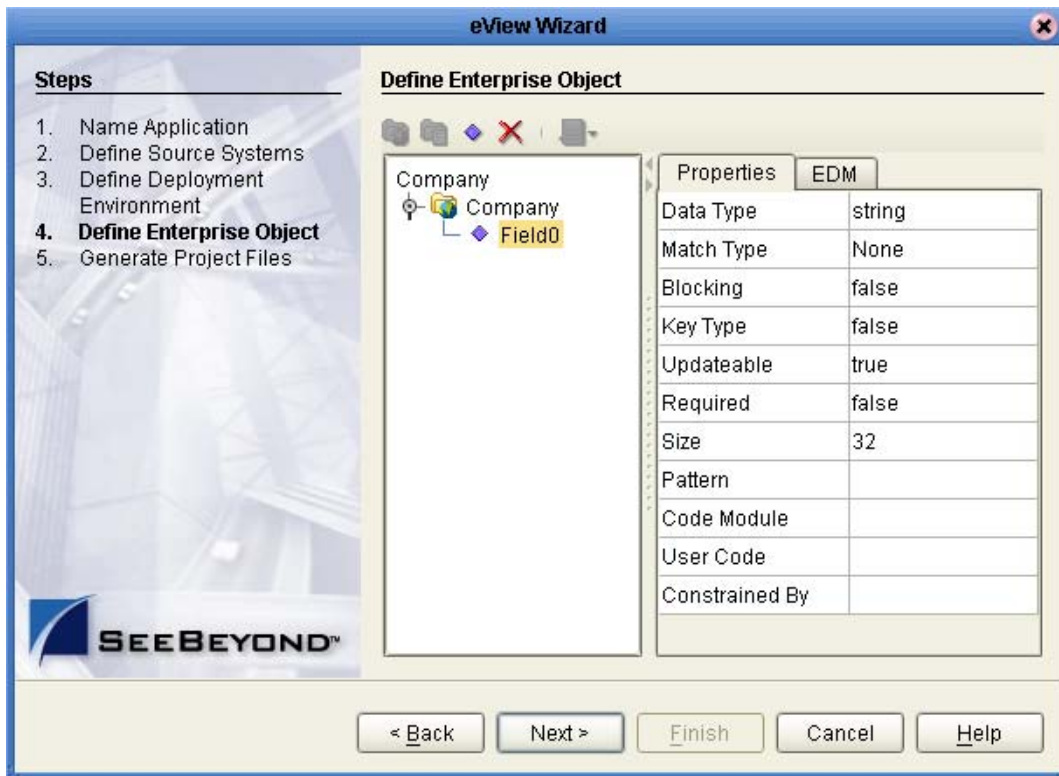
eView Wizard

Steps

1. Name Application
2. Define Source Systems
3. Define Deployment Environment
4. Define Enterprise Object
5. Generate Project Files

SEEBEYOND™

Define Enterprise Object

Company
Company
Field0

Properties | EDM

| | |
|---|---|
| Data Type | string |
| Match Type | None |
| Blocking | false |
| Key Type | false |
| Updateable | true |
| Required | false |
| Size | 32 |
| Pattern | |
| Code Module | |
| User Code | |
| Constrained By | |

< Back  Next >  Finish  Cancel  Help